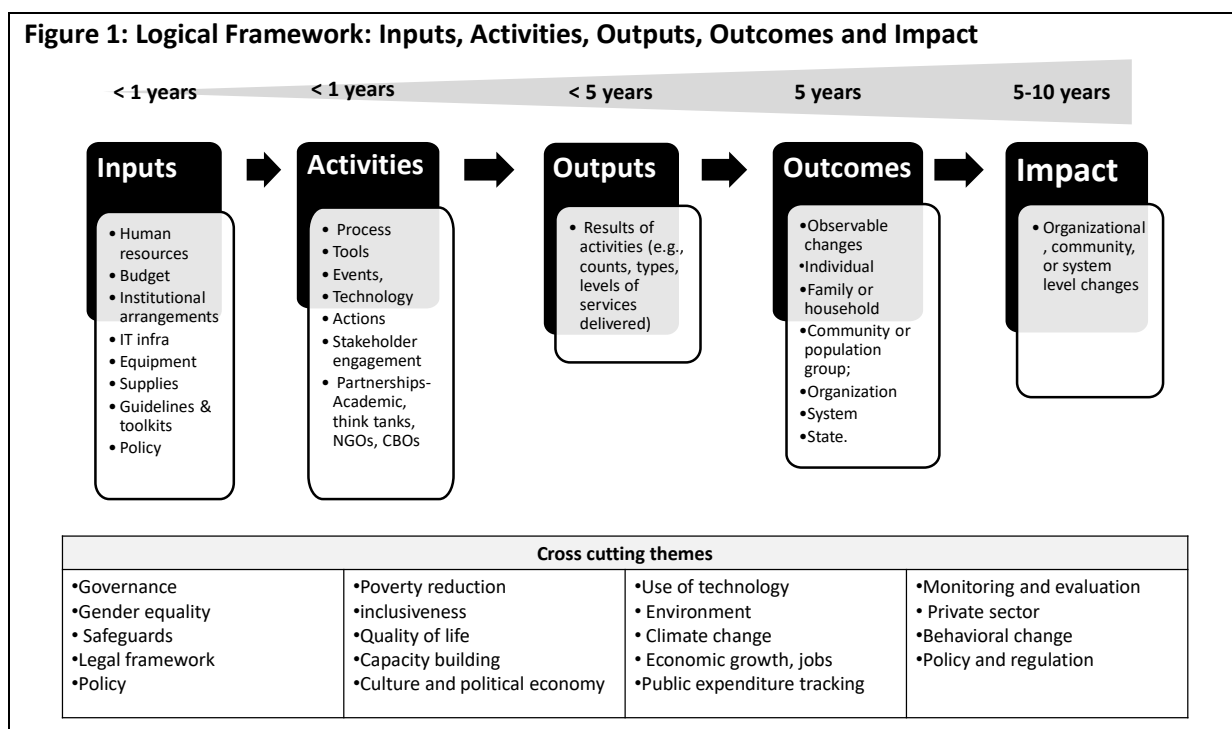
Figure 1: Logical Framework: Inputs, Activities, Outputs, Outcomes and Impact

< 1 years

< 1 years

< 5 years

5 years

5-10 years

Inputs

• Human resources
• Budget
• Institutional arrangements
• IT infra
• Equipment
• Supplies
• Guidelines & toolkits
• Policy

Activities

• Process
• Tools
• Events,
• Technology
• Actions
• Stakeholder engagement
• Partnerships- Academic, think tanks, NGOs, CBOs

Outputs

• Results of activities (e.g., counts, types, levels of services delivered)

Outcomes

•Observable changes
•Individual
•Family or household
•Community or population group;
•Organization
•System
•State.

Impact

• Organizational , community, or system level changes

| Cross cutting themes | | | |
|---|---|---|---|
| •Governance<br>•Gender equality<br>• Safeguards<br>•Legal framework<br>•Policy | •Poverty reduction<br>•inclusiveness<br>•Quality of life<br>•Capacity building<br>•Culture and political economy | •Use of technology<br>• Environment<br>• Climate change<br>• Economic growth, jobs<br>•Public expenditure tracking | •Monitoring and evaluation<br>• Private sector<br>•Behavioral change<br>•Policy and regulation |